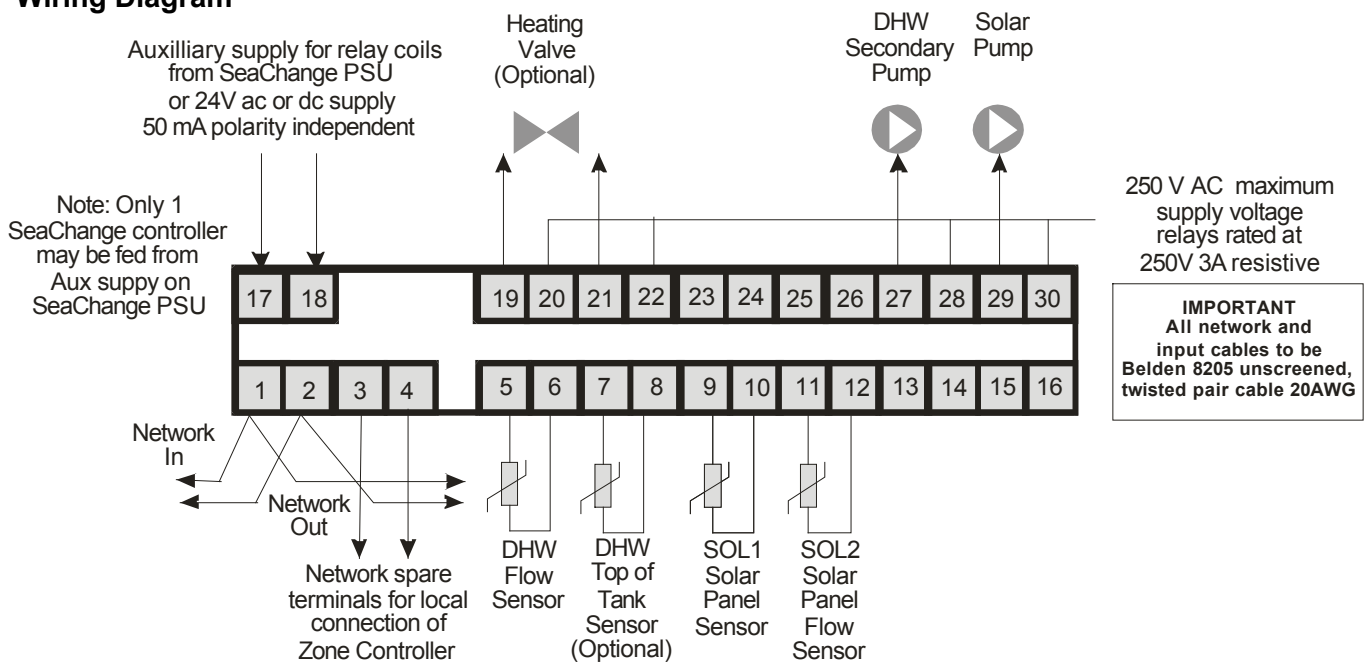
Wiring Diagram

Auxilliary supply for relay coils from SeaChange PSU or 24V ac or dc supply 50 mA polarity independent

Heating Valve (Optional)

DHW Secondary Pump

Solar Pump

250 V AC maximum supply voltage relays rated at 250V 3A resistive

Note: Only 1 SeaChange controller may be fed from Aux suppy on SeaChange PSU

17 18 19 20 21 22 23 24 25 26 27 28 29 30

IMPORTANT
All network and input cables to be Belden 8205 unscreened, twisted pair cable 20AWG

1 2 3 4 5 6 7 8 9 10 11 12 13 14 15 16

Network In

Network Out

Network spare terminals for local connection of Zone Controller

DHW Flow Sensor

DHW Top of Tank Sensor (Optional)

SOL1 Solar Panel Sensor

SOL2 Solar Panel Flow Sensor